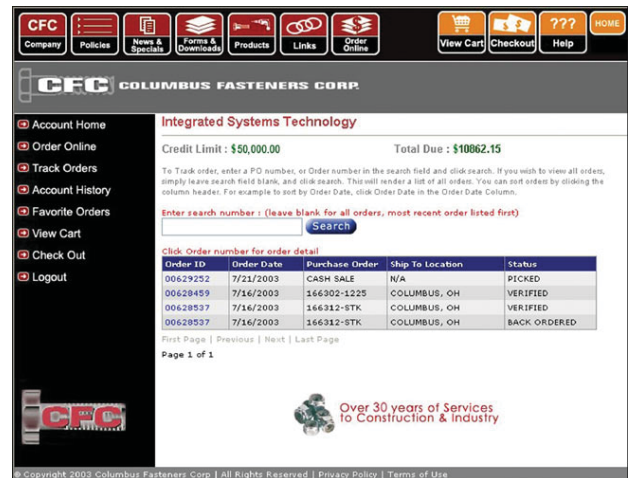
CFC Company | Policies | News & Specials | Forms & Downloads | Products | Links | Order Online | View Cart | Checkout | ??? Help | HOME

CFC COLUMBUS FASTENERS CORP.

Account Home
Order Online
Track Orders
Account History
Favorite Orders
View Cart
Check Out
Logout

Integrated Systems Technology

Credit Limit : $50,000.00

Total Due : $10862.15

To Track order, enter a PO number, or Order number in the search field and click search. If you wish to view all orders, simply leave search field blank, and click search. This will render a list of all orders. You can sort orders by clicking the column header. For example to sort by Order Date, click Order Date in the Order Date Column.

Enter search number : (leave blank for all orders, most recent order listed first)

Search

Click Order number for order detail

| Order ID | Order Date | Purchase Order | Ship To Location | Status |
|---|---|---|---|---|
| 00629252 | 7/21/2003 | CASH SALE | N/A | PICKED |
| 00628459 | 7/16/2003 | 166302-1225 | COLUMBUS, OH | VERIFIED |
| 00628537 | 7/16/2003 | 166312-STK | COLUMBUS, OH | VERIFIED |
| 00628537 | 7/16/2003 | 166312-STK | COLUMBUS, OH | BACK ORDERED |

First Page | Previous | Next | Last Page

Page 1 of 1

CFC

Over 30 years of Services to Construction & Industry

© Copyright 2003 Columbus Fasteners Corp | All Rights Reserved | Privacy Policy | Terms of Use